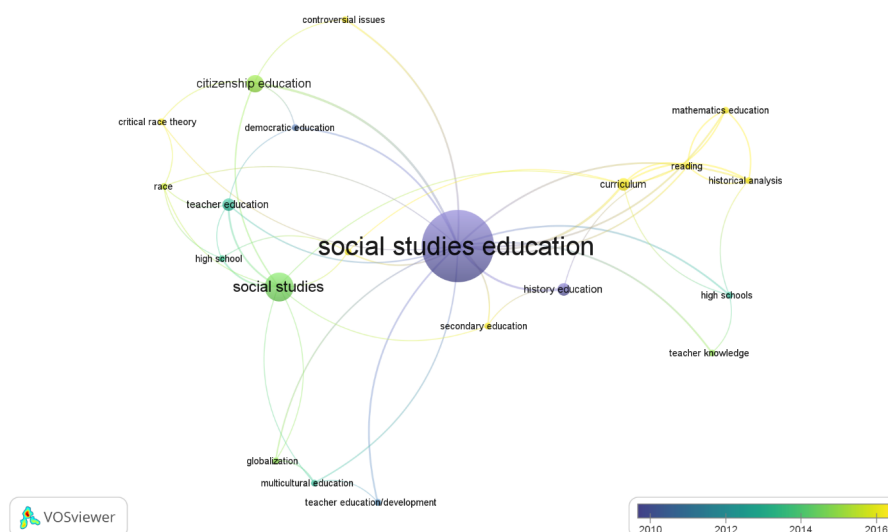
controversial issues

citizenship education

critical race theory

democratic education

mathematics education

reading

curriculum

historical analysis

race

teacher education

social studies education

high school

social studies

history education

high schools

secondary education

teacher knowledge

globalization

multicultural education

teacher education/development

VOSviewer

2010 2012 2014 2016